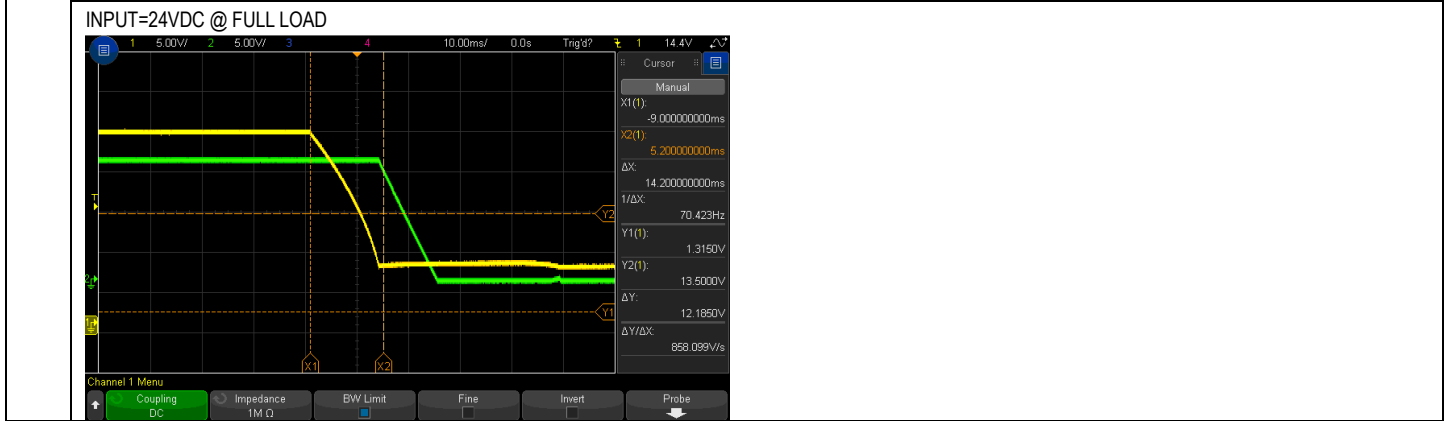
INPUT=24VDC @ FULL LOAD

1 5.00V/ 2 5.00V/ 3 4 10.00ms/ 0.0s Trig'd? 1 14.4V

Cursor
Manual
X1(1):
-9.000000000ms
X2(1):
5.200000000ms
ΔX:
14.200000000ms
1/ΔX:
70.423Hz
Y1(1):
1.3150V
Y2(1):
13.5000V
ΔY:
12.1850V
ΔY/ΔX:
858.099V/s

T
Y2
2
Y1
1
X1
X2

Channel 1 Menu
Coupling
DC
Impedance
1M Ω
BW Limit
Fine
Invert
Probe